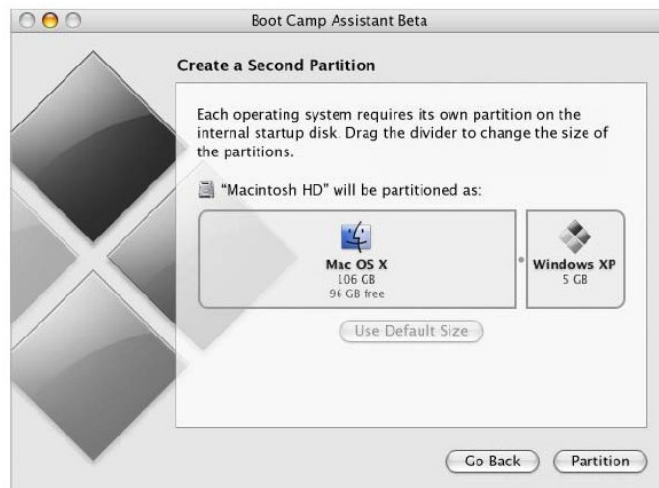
Boot Camp Assistant Beta

Create a Second Partition

Each operating system requires its own partition on the internal startup disk. Drag the divider to change the size of the partitions.

"Macintosh HD" will be partitioned as:

Mac OS X
106 GB
96 GB free

Windows XP
5 GB

Use Default Size

Go Back

Partition